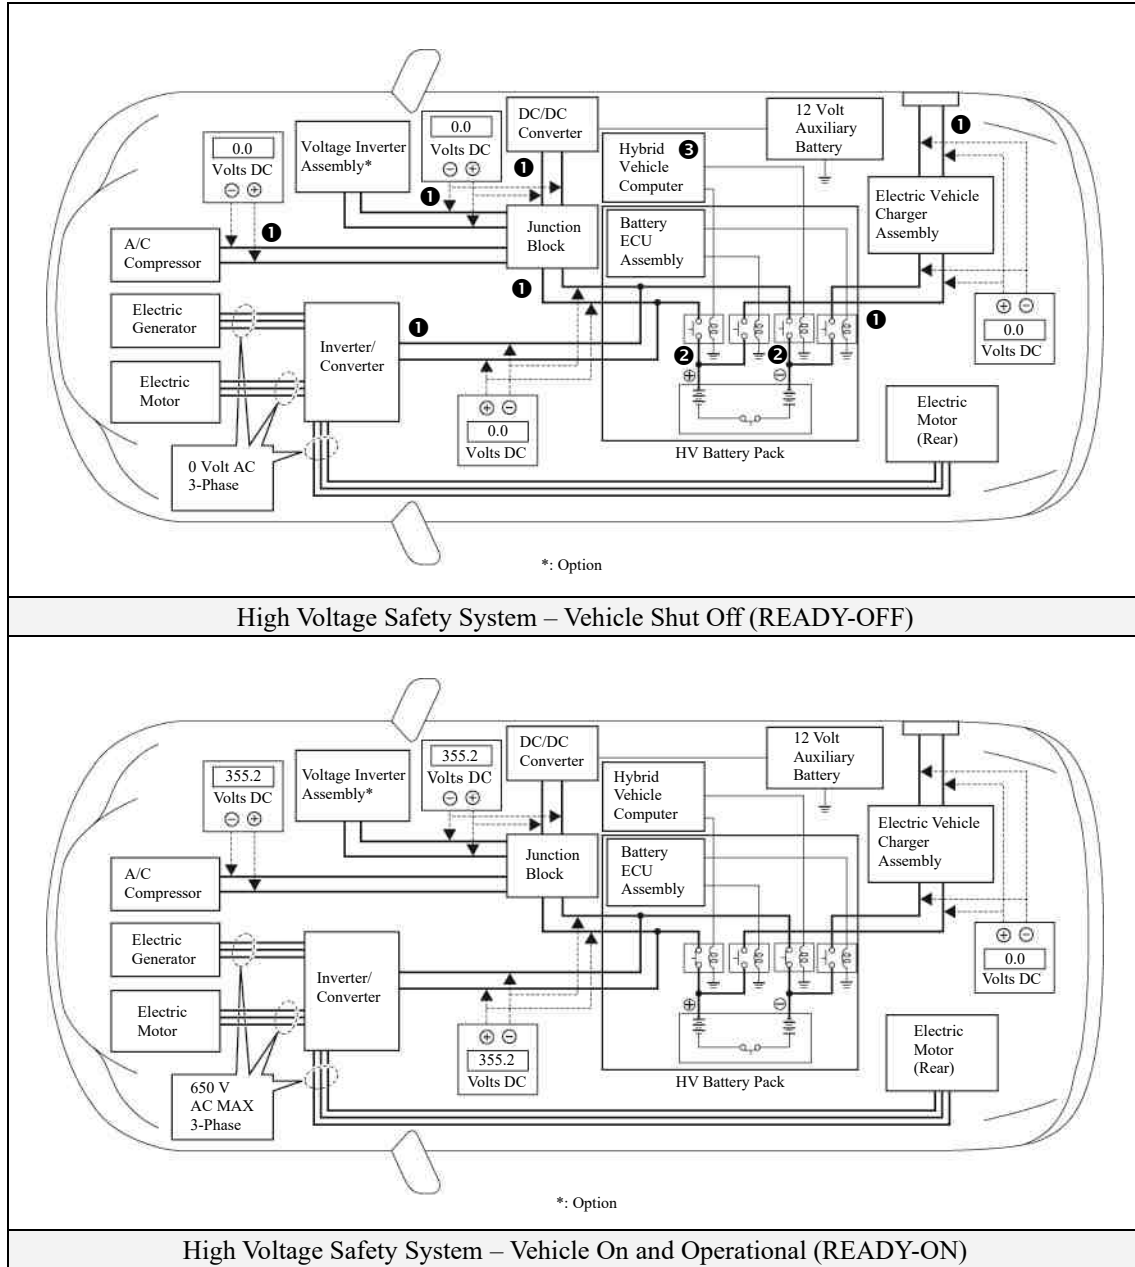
DC/DC Converter

12 Volt Auxiliary Battery

0.0 Volts DC ⊖ ⊕

Voltage Inverter Assembly*

0.0 Volts DC ⊖ ⊕

Hybrid Vehicle Computer ❸

❶

❶

❶

Electric Vehicle Charger Assembly

A/C Compressor

❶

Junction Block

Battery ECU Assembly

❶

Electric Generator

Inverter/ Converter

❶

❶

⊕ ⊖ 0.0 Volts DC

Electric Motor

❷ ❷

⊕ ⊖

⊕ ⊖ 0.0 Volts DC

Electric Motor (Rear)

0 Volt AC 3-Phase

HV Battery Pack

*: Option

High Voltage Safety System – Vehicle Shut Off (READY-OFF)

DC/DC Converter

12 Volt Auxiliary Battery

355.2 Volts DC ⊖ ⊕

Voltage Inverter Assembly*

355.2 Volts DC ⊖ ⊕

Hybrid Vehicle Computer

Electric Vehicle Charger Assembly

A/C Compressor

Junction Block

Battery ECU Assembly

Electric Generator

Inverter/ Converter

⊕ ⊖ 0.0 Volts DC

Electric Motor

⊕ ⊖

⊕ ⊖ 355.2 Volts DC

Electric Motor (Rear)

650 V AC MAX 3-Phase

HV Battery Pack

*: Option

High Voltage Safety System – Vehicle On and Operational (READY-ON)